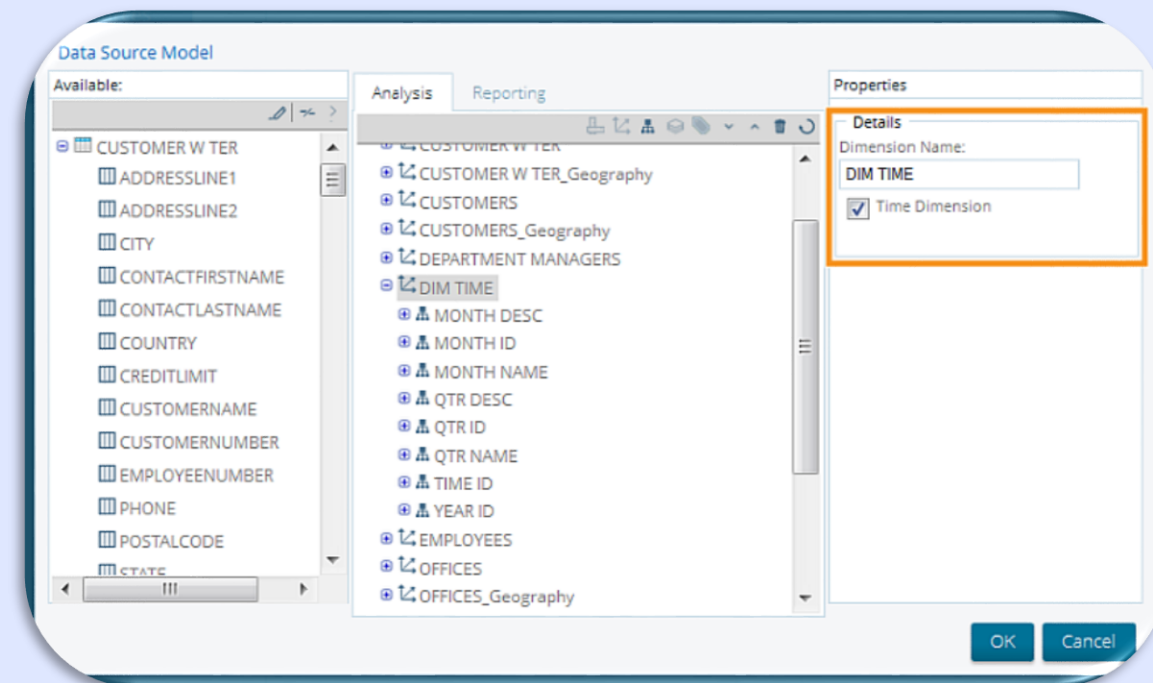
Data Source Model

Available:

CUSTOMER W TER
ADDRESSLINE1
ADDRESSLINE2
CITY
CONTACTFIRSTNAME
CONTACTLASTNAME
COUNTRY
CREDITLIMIT
CUSTOMERNAME
CUSTOMERNUMBER
EMPLOYEENUMBER
PHONE
POSTALCODE
STATE

Analysis
Reporting

CUSTOMER W TER
CUSTOMER W TER_Geography
CUSTOMERS
CUSTOMERS_Geography
DEPARTMENT MANAGERS
DIM TIME
MONTH DESC
MONTH ID
MONTH NAME
QTR DESC
QTR ID
QTR NAME
TIME ID
YEAR ID
EMPLOYEES
OFFICES
OFFICES_Geography

Properties

Details
Dimension Name:
DIM TIME
Time Dimension

OK
Cancel